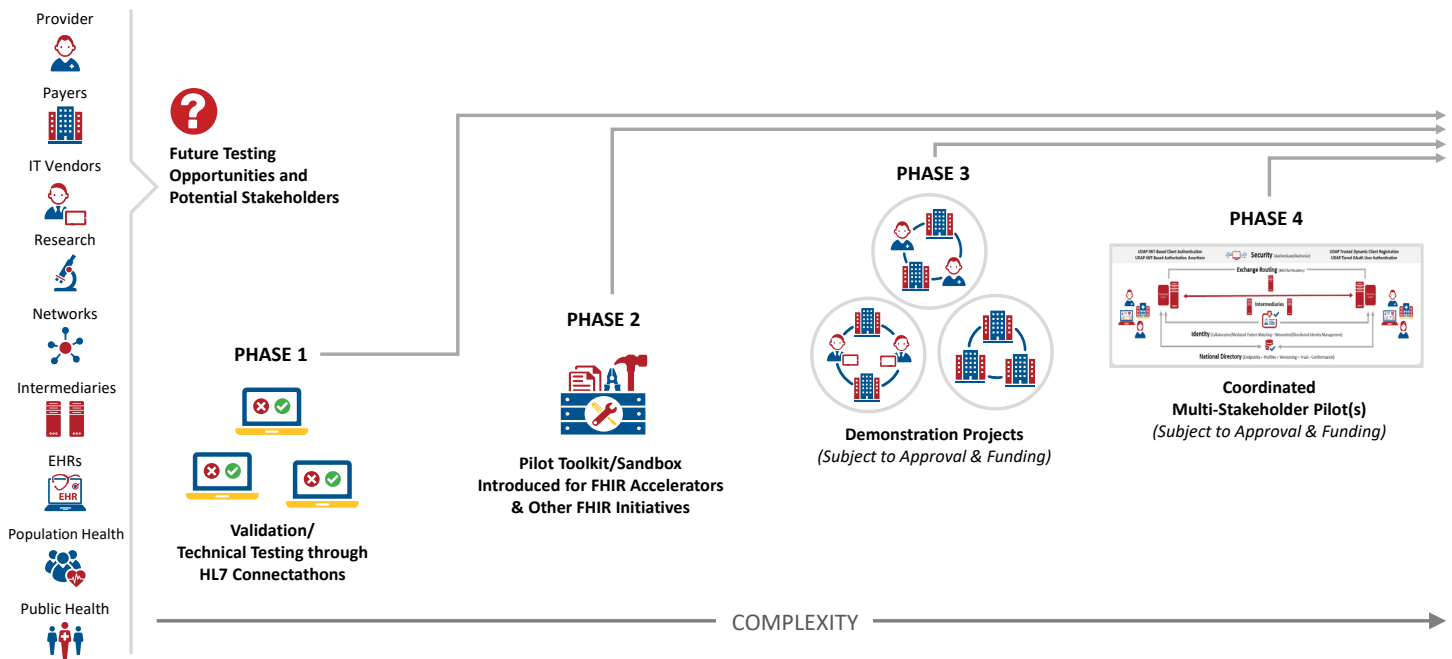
Provider

Payers

IT Vendors

Research

Networks

Intermediaries

EHRs

EHR

Population Health

Public Health

Future Testing Opportunities and Potential Stakeholders

PHASE 1

Validation/ Technical Testing through HL7 Connectathons

PHASE 2

Pilot Toolkit/Sandbox Introduced for FHIR Accelerators & Other FHIR Initiatives

PHASE 3

Demonstration Projects
(Subject to Approval & Funding)

PHASE 4

UDAP JWT-Based Client Authentication
UDAP JWT-Based Authorization Assertions

Security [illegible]

UDAP Trusted Dynamic Client Registration
UDAP Tiered OAuth User Authentication

Exchange Routing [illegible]

Intermediaries

Identity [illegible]

National Directory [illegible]

Coordinated Multi-Stakeholder Pilot(s)
(Subject to Approval & Funding)

COMPLEXITY